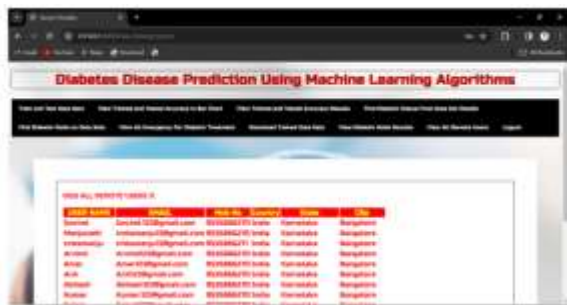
Diabetes Disease Prediction Using Machine Learning Algorithms

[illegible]

VIEW ALL REMOTE USERS !!!

| USER NAME | EMAIL | Mob No | Country | State | City |
|---|---|---|---|---|---|
| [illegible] | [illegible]@gmail.com | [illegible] | India | Karnataka | Bangalore |
| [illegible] | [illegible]@gmail.com | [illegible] | India | Karnataka | Bangalore |
| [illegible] | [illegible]@gmail.com | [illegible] | India | Karnataka | Bangalore |
| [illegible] | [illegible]@gmail.com | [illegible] | India | Karnataka | Bangalore |
| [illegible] | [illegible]@gmail.com | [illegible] | India | Karnataka | Bangalore |
| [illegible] | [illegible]@gmail.com | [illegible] | India | Karnataka | Bangalore |
| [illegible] | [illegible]@gmail.com | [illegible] | India | Karnataka | Bangalore |
| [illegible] | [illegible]@gmail.com | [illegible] | India | Karnataka | Bangalore |